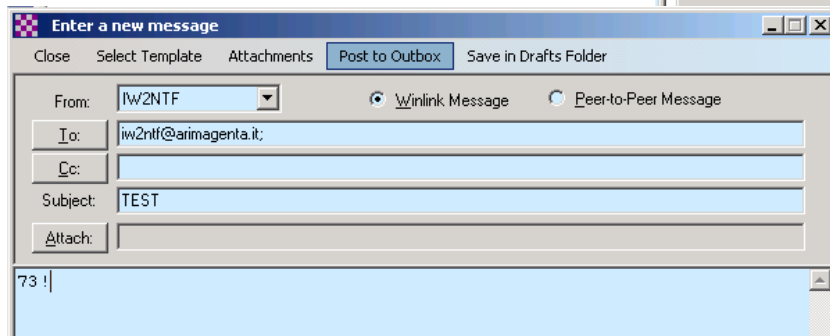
Enter a new message

Close Select Template Attachments Post to Outbox Save in Drafts Folder

From: IW2NTF

Winlink Message

Peer-to-Peer Message

To: iw2ntf@arimagenta.it;

Cc:

Subject: TEST

Attach:

73 !